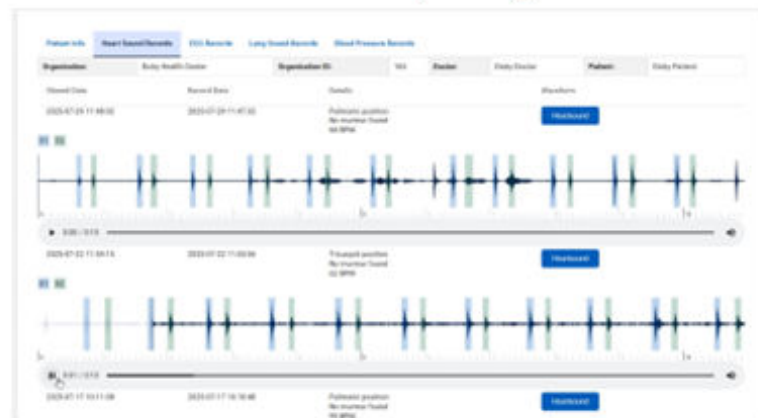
Patient Info | Heart Sound Records | ECG Records | Lung Sound Records | Blood Pressure Records

| Organization | Bixby Health Center | Organization ID | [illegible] | Doctor | Bixby Doctor | Patient | Bixby Patient |
|---|---|---|---|---|---|---|---|

| Viewed Date | Record Date | Details | Waveform |
|---|---|---|---|
| 2025-07-29 11:48:02 | 2025-07-29 11:47:22 | Pulmonic position No murmur found 64 BPM | Heartsound |

S1 S2

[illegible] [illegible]

0:00 / 0:13

| 2025-07-22 11:59:14 | 2025-07-22 11:03:04 | Tricuspid position No murmur found 62 BPM | Heartsound |
|---|---|---|---|

S1 S2

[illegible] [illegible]

0:01 / 0:13

| 2025-07-17 10:11:08 | 2025-07-17 10:10:48 | Pulmonic position No murmur found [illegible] | Heartsound |
|---|---|---|---|